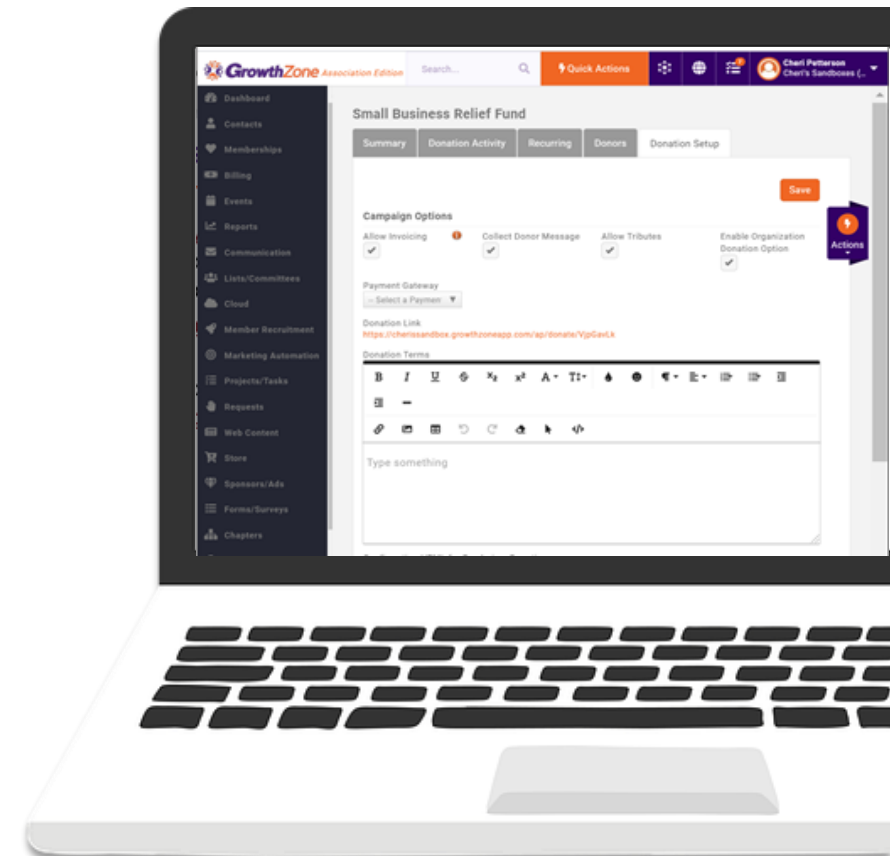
GrowthZone Association Edition
Search...
Quick Actions
Cheri Petterson
Cheri's Sandboxes (...

Dashboard
Contacts
Memberships
Billing
Events
Reports
Communication
Lists/Committees
Cloud
Member Recruitment
Marketing Automation
Projects/Tasks
Requests
Web Content
Store
Sponsors/Ads
Forms/Surveys
Chapters

Small Business Relief Fund

Summary | Donation Activity | Recurring | Donors | Donation Setup

Save

Actions

Campaign Options

Allow Invoicing
Collect Donor Message
Allow Tributes
Enable Organization Donation Option

Payment Gateway
-- Select a Payment

Donation Link
https://cherissandbox.growthzoneapp.com/ap/donate/VjpGavLk

Donation Terms

B I U $X_2$ $X^2$ A

Type something

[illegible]